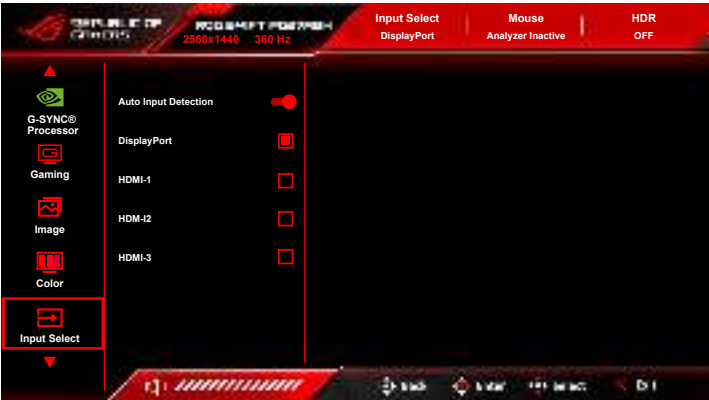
REPUBLIC OF GAMERS

ROG SWIFT PG27AQN
2560x1440 360 Hz

Input Select
DisplayPort

Mouse
Analyzer Inactive

HDR
OFF

G-SYNC®
Processor

Gaming

Image

Color

Input Select

Auto Input Detection

DisplayPort

HDMI-1

HDM-I2

HDMI-3

Back

Enter

Select

Exit